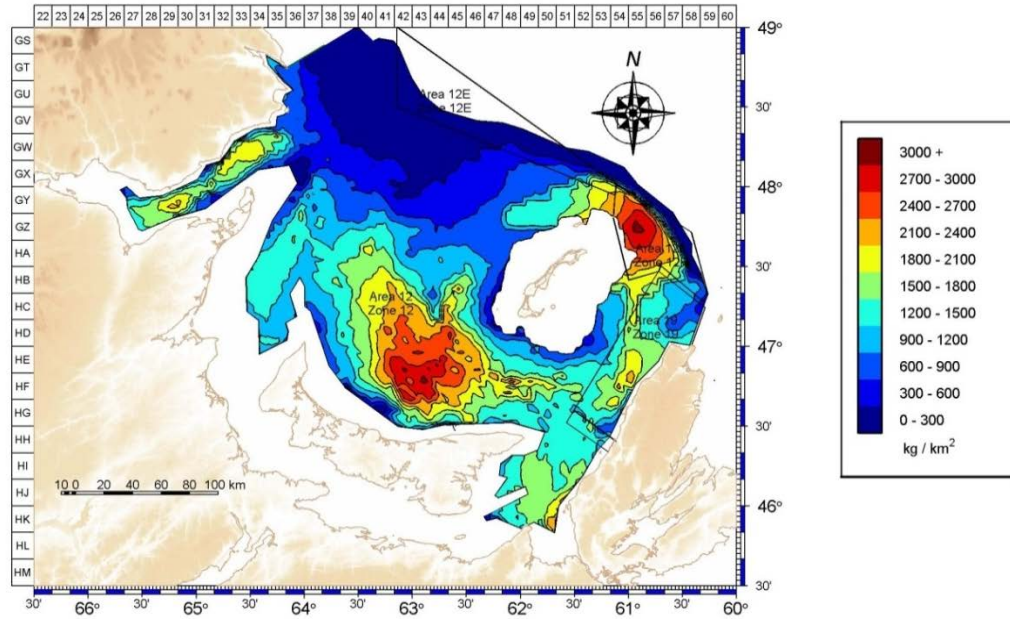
22 23 24 25 26 27 28 29 30 31 32 33 34 35 36 37 38 39 40 41 42 43 44 45 46 47 48 49 50 51 52 53 54 55 56 57 58 59 60

GS
GT
GU
GV
GW
GX
GY
GZ
HA
HB
HC
HD
HE
HF
HG
HH
HI
HJ
HK
HL
HM

49°
30'
48°
30'
47°
30'
46°
30'

30' 66° 30' 65° 30' 64° 30' 63° 30' 62° 30' 61° 30' 60°

N

Area 12E
Zone 12E

Area 12
Zone 12

Area 19
Zone 19

Area 18
Zone 18

10 0 20 40 60 80 100 km

3000 +
2700 - 3000
2400 - 2700
2100 - 2400
1800 - 2100
1500 - 1800
1200 - 1500
900 - 1200
600 - 900
300 - 600
0 - 300
kg / km$^2$